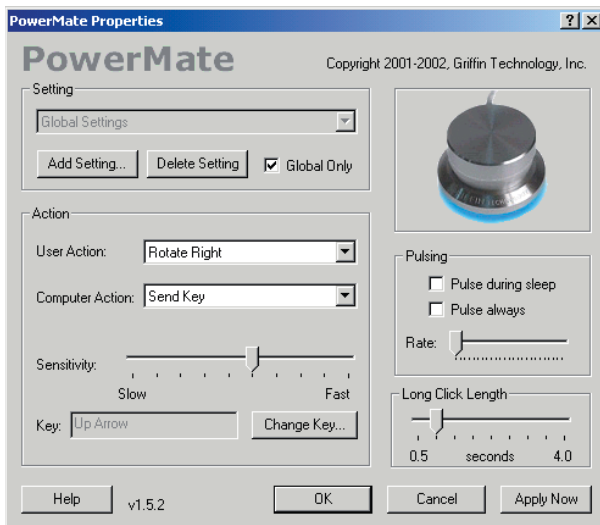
PowerMate Properties
? X
PowerMate
Copyright 2001-2002, Griffin Technology, Inc.
Setting
Global Settings
Add Setting...
Delete Setting
Global Only
Action
User Action:
Rotate Right
Computer Action:
Send Key
Sensitivity:
Slow
Fast
Key:
Up Arrow
Change Key...
Pulsing
Pulse during sleep
Pulse always
Rate:
Long Click Length
0.5
seconds
4.0
Help
v1.5.2
OK
Cancel
Apply Now